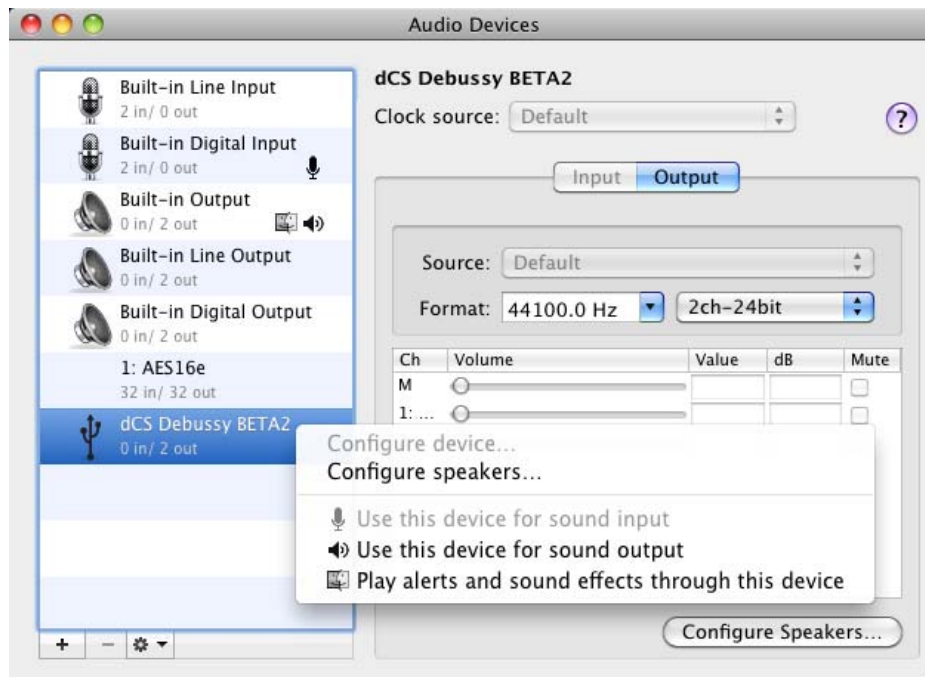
Audio Devices

Built-in Line Input
2 in/ 0 out

Built-in Digital Input
2 in/ 0 out

Built-in Output
0 in/ 2 out

Built-in Line Output
0 in/ 2 out

Built-in Digital Output
0 in/ 2 out

1: AES16e
32 in/ 32 out

dCS Debussy BETA2
0 in/ 2 out

+ − ⚙ ▾

dCS Debussy BETA2

Clock source: Default

?

Input Output

Source: Default

Format: 44100.0 Hz 2ch-24bit

| Ch | Volume | Value | dB | Mute |
|---|---|---|---|---|
| M | | | | |
| 1: ... | | | | |

Configure device...
Configure speakers...

Use this device for sound input
Use this device for sound output
Play alerts and sound effects through this device

Configure Speakers...